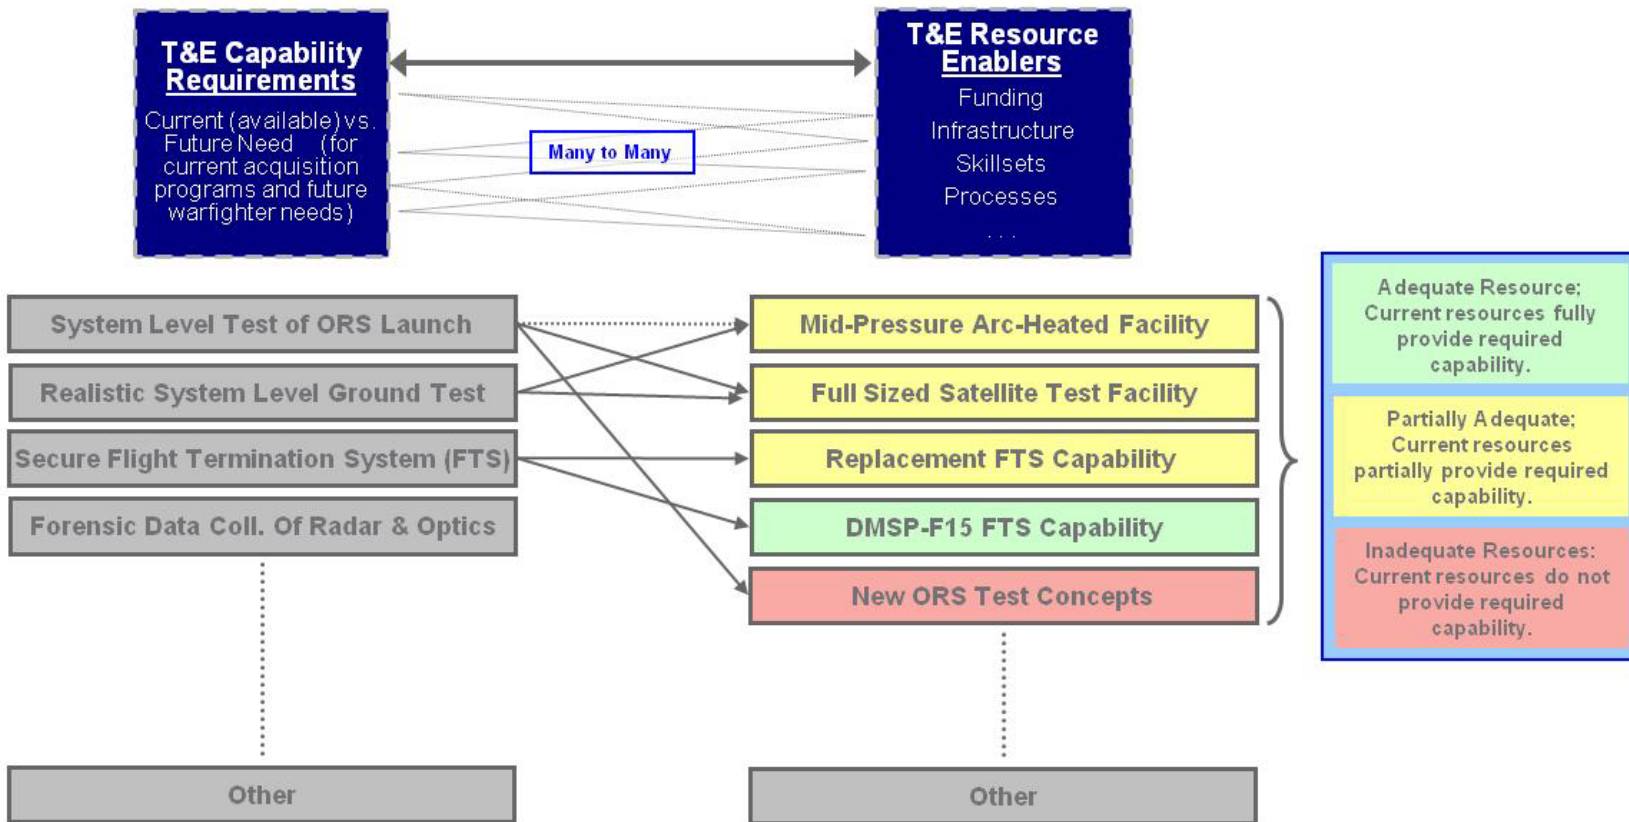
T&E Capability Requirements

Current (available) vs. Future Need (for current acquisition programs and future warfighter needs)

Many to Many

T&E Resource Enablers

Funding
Infrastructure
Skillsets
Processes
. . .

System Level Test of ORS Launch

Realistic System Level Ground Test

Secure Flight Termination System (FTS)

Forensic Data Coll. Of Radar & Optics

Other

Mid-Pressure Arc-Heated Facility

Full Sized Satellite Test Facility

Replacement FTS Capability

DMSP-F15 FTS Capability

New ORS Test Concepts

Other

Adequate Resource; Current resources fully provide required capability.

Partially Adequate; Current resources partially provide required capability.

Inadequate Resources: Current resources do not provide required capability.